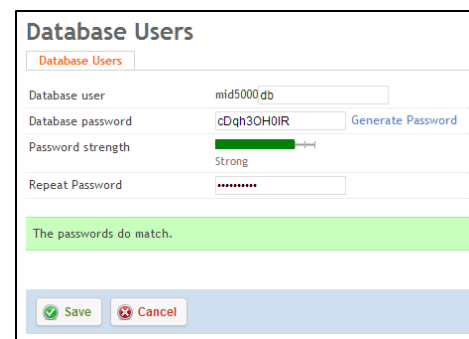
Database Users

Database Users

| Database user | mid5000 db |
|---|---|
| Database password | cDqh3OH0IR Generate Password |
| Password strength | Strong |
| Repeat Password | •••••••••• |

The passwords do match.

Save Cancel